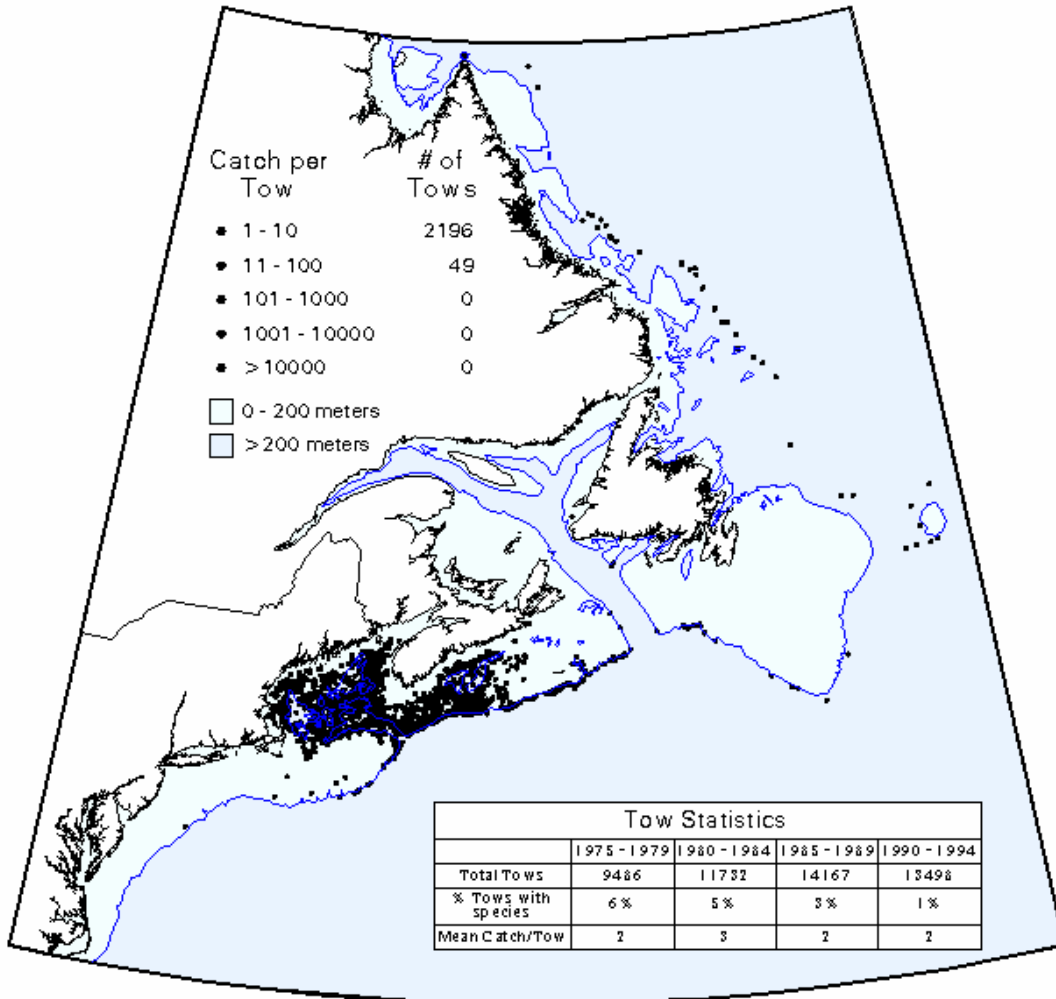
Catch per Tow

# of Tows

1 - 10 2196

11 - 100 49

101 - 1000 0

1001 - 10000 0

> 10000 0

0 - 200 meters

> 200 meters

Tow Statistics

| | 1975 - 1979 | 1980 - 1984 | 1985 - 1989 | 1990 - 1994 |
|---|---|---|---|---|
| Total Tows | 9486 | 11732 | 14167 | 13498 |
| % Tows with species | 6 % | 5 % | 3 % | 1 % |
| Mean Catch/Tow | 2 | 3 | 2 | 2 |